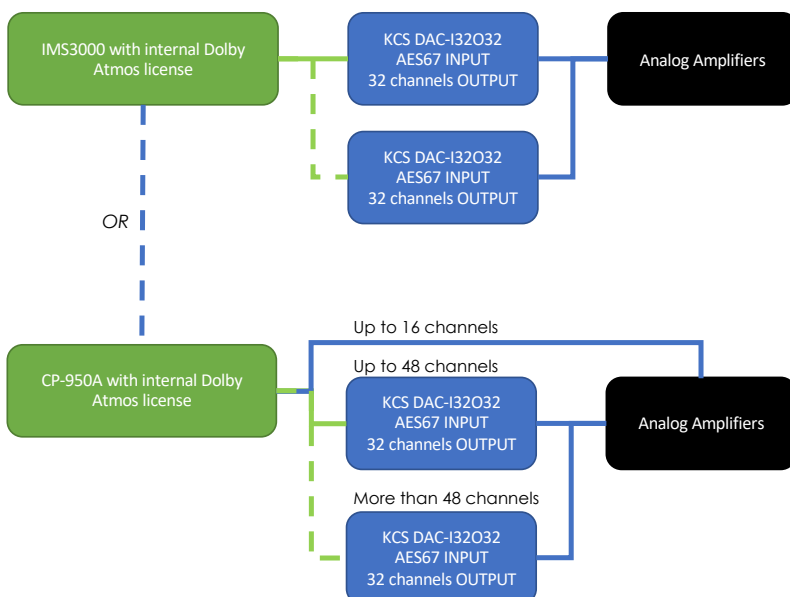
IMS3000 with internal Dolby Atmos license

KCS DAC-I32O32
AES67 INPUT
32 channels OUTPUT

Analog Amplifiers

KCS DAC-I32O32
AES67 INPUT
32 channels OUTPUT

OR

Up to 16 channels

Up to 48 channels

CP-950A with internal Dolby Atmos license

KCS DAC-I32O32
AES67 INPUT
32 channels OUTPUT

Analog Amplifiers

More than 48 channels

KCS DAC-I32O32
AES67 INPUT
32 channels OUTPUT